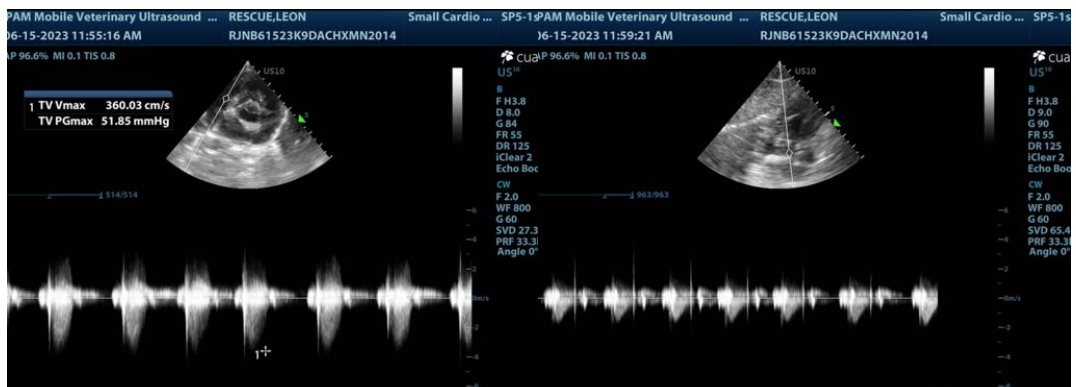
PAM Mobile Veterinary Ultrasound ... RESCUE,LEON Small Cardio ... SP5-1s
06-15-2023 11:55:16 AM RJNB61523K9DACHXMN2014
AP 96.6% MI 0.1 TIS 0.8
cua
US10
US10
1 TV Vmax 360.03 cm/s
TV PGmax 51.85 mmHg
B
F H3.8
D 8.0
G 84
FR 55
DR 125
iClear 2
Echo Boo
CW
F 2.0
WF 800
G 60
SVD 27.3
PRF 33.3
Angle 0°
514/514
1

PAM Mobile Veterinary Ultrasound ... RESCUE,LEON Small Cardio ... SP5-1s
06-15-2023 11:59:21 AM RJNB61523K9DACHXMN2014
AP 96.6% MI 0.1 TIS 0.8
cua
US10
US10
B
F H3.8
D 9.0
G 90
FR 55
DR 125
iClear 2
Echo Boo
CW
F 2.0
WF 800
G 60
SVD 65.4
PRF 33.3
Angle 0°
963/963
-6
-4
-2
cm/s
-2
-4